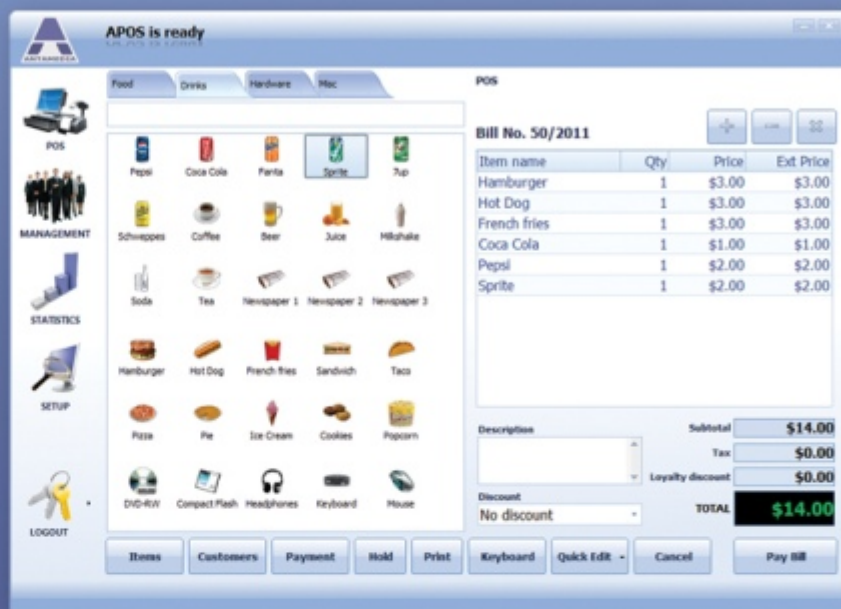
APOS is ready

ARTAMEGA

POS

MANAGEMENT

STATISTICS

SETUP

LOGOUT

Food | Drinks | Hardware | Misc

Pepsi
Coca Cola
Fanta
Sprite
7up
Schweppes
Coffee
Beer
Juice
Milkshake
Soda
Tea
Newspaper 1
Newspaper 2
Newspaper 3
Hamburger
Hot Dog
French fries
Sandwich
Taco
Pizza
Pie
Ice Cream
Cookies
Popcorn
DVD-RW
Compact Flash
Headphones
Keyboard
Mouse

POS

Bill No. 50/2011

| Item name | Qty | Price | Ext Price |
|---|---|---|---|
| Hamburger | 1 | $3.00 | $3.00 |
| Hot Dog | 1 | $3.00 | $3.00 |
| French fries | 1 | $3.00 | $3.00 |
| Coca Cola | 1 | $1.00 | $1.00 |
| Pepsi | 1 | $2.00 | $2.00 |
| Sprite | 1 | $2.00 | $2.00 |

Description

Subtotal $14.00
Tax $0.00
Loyalty discount $0.00

Discount
No discount

TOTAL $14.00

Items | Customers | Payment | Hold | Print | Keyboard | Quick Edit | Cancel | Pay Bill